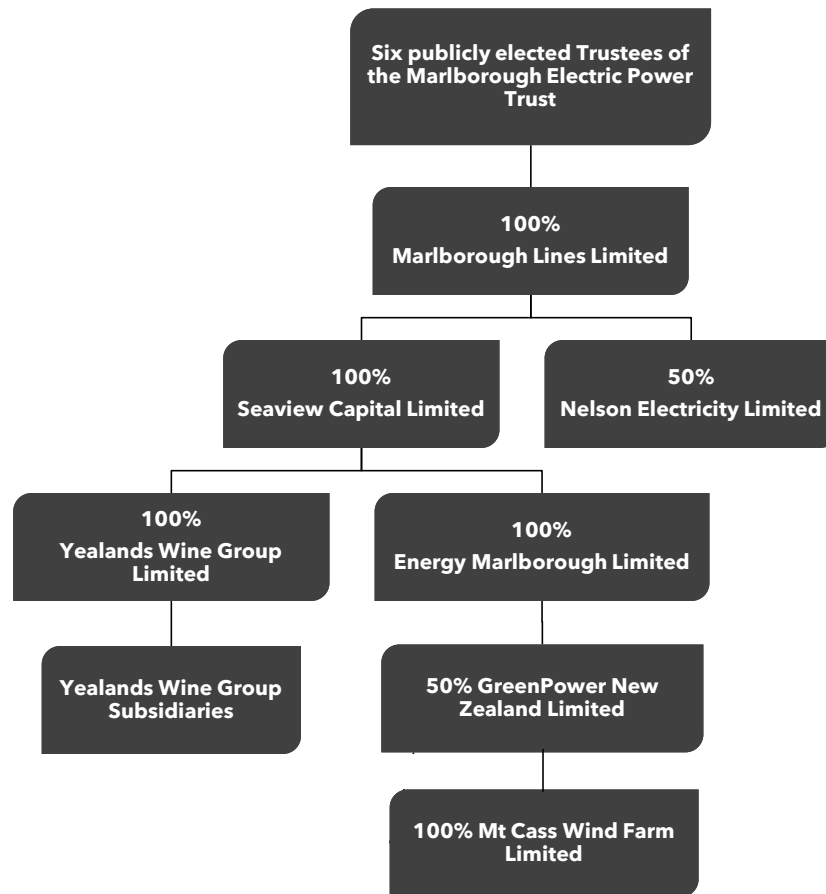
Six publicly elected Trustees of the Marlborough Electric Power Trust

100%
Marlborough Lines Limited

100%
Seaview Capital Limited

50%
Nelson Electricity Limited

100%
Yealands Wine Group Limited

100%
Energy Marlborough Limited

Yealands Wine Group Subsidiaries

50% GreenPower New Zealand Limited

100% Mt Cass Wind Farm Limited